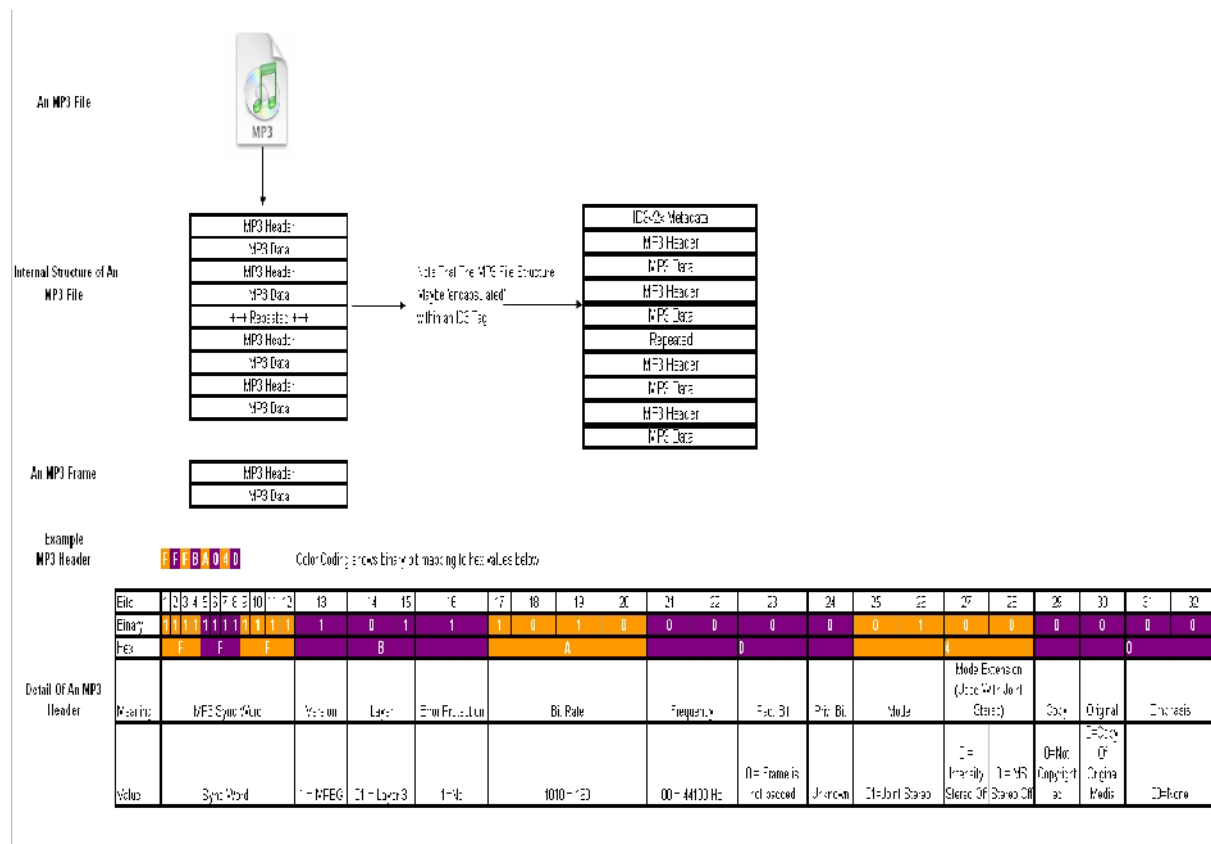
An MP3 File

MP3

Internal Structure of An MP3 File

| MP3 Header |
|---|
| MP3 Data |
| MP3 Header |
| MP3 Data |
| +++ Repeated +++ |
| MP3 Header |
| MP3 Data |
| MP3 Header |
| MP3 Data |

Note That The MP3 File Structure May be "encapsulated" within an ID3 Tag

| ID3v2.x Metadata |
|---|
| MP3 Header |
| MP3 Data |
| MP3 Header |
| MP3 Data |
| Repeated |
| MP3 Header |
| MP3 Data |
| MP3 Header |
| MP3 Data |

An MP3 Frame

| MP3 Header |
|---|
| MP3 Data |

Example MP3 Header

F F F B A 0 4 D

Color Coding shows binary bit mapping to hex values below

Detail Of An MP3 Header

| Bits | 1 2 3 4 5 6 7 8 9 10 11 12 | 13 | 14 15 | 16 | 17 18 19 20 | 21 22 | 23 | 24 | 25 26 | 27 28 | 29 | 30 | 31 32 |
|---|---|---|---|---|---|---|---|---|---|---|---|---|---|
| Binary | 1 1 1 1 1 1 1 1 1 1 1 1 | 1 | 0 1 | 1 | 1 0 1 0 | 0 0 | 0 | 0 | 0 1 | 0 0 | 0 | 0 | 0 0 |
| Hex | F F F | | B | | A | | 0 | | | 4 | | | D |
| Meaning | MP3 Sync Word | Version | Layer | Error Protection | Bit Rate | Frequency | Pad. Bit | Priv. Bit | Mode | Mode Extension (Used With Joint Stereo) | Copy | Original | Emphasis |
| Value | Sync Word | 1 = MPEG | 01 = Layer 3 | 1 = No | 1010 = 160 | 00 = 44100 Hz | 0 = Frame is not padded | Unknown | 01 = Joint Stereo | 0 = Intensity Stereo Off / 0 = MS Stereo Off | 0 = Not Copyrighted | 0 = Copy Of Original Media | 00 = None |